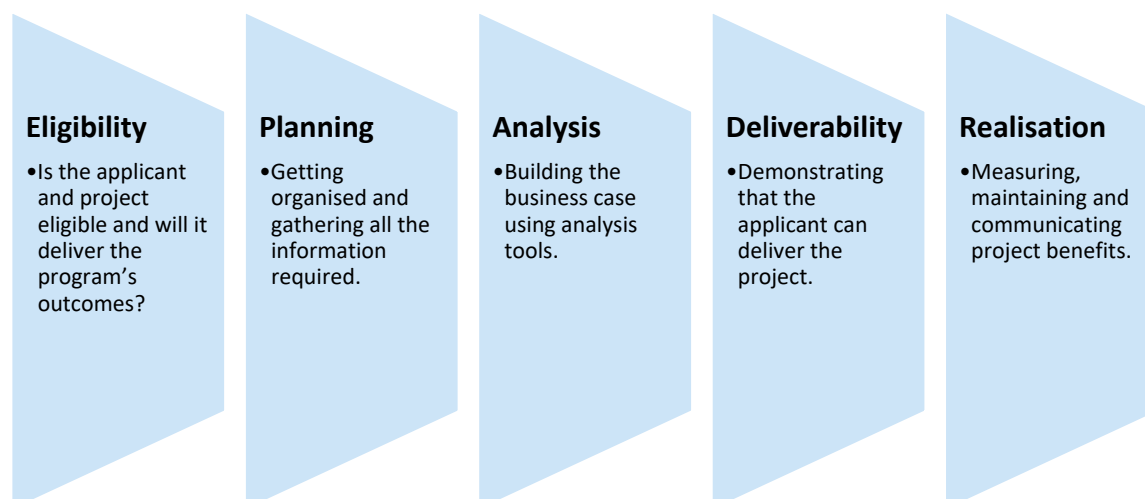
**Eligibility**
- Is the applicant and project eligible and will it deliver the program's outcomes?

**Planning**
- Getting organised and gathering all the information required.

**Analysis**
- Building the business case using analysis tools.

**Deliverability**
- Demonstrating that the applicant can deliver the project.

**Realisation**
- Measuring, maintaining and communicating project benefits.